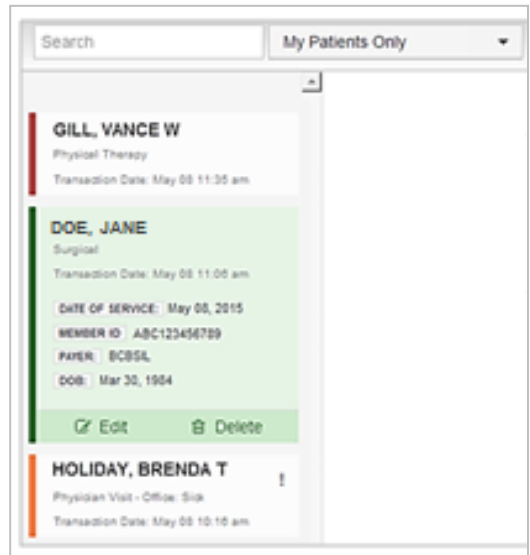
Search

My Patients Only

GILL, VANCE W

Physical Therapy

Transaction Date: May 08 11:35 am

DOE, JANE

Surgical

Transaction Date: May 08 11:06 am

DATE OF SERVICE: May 08, 2015

MEMBER ID: ABC123456789

PAYER: BCBSIL

DOB: Mar 30, 1984

Edit

Delete

HOLIDAY, BRENDA T

!

Physician Visit - Office: Sick

Transaction Date: May 08 10:16 am